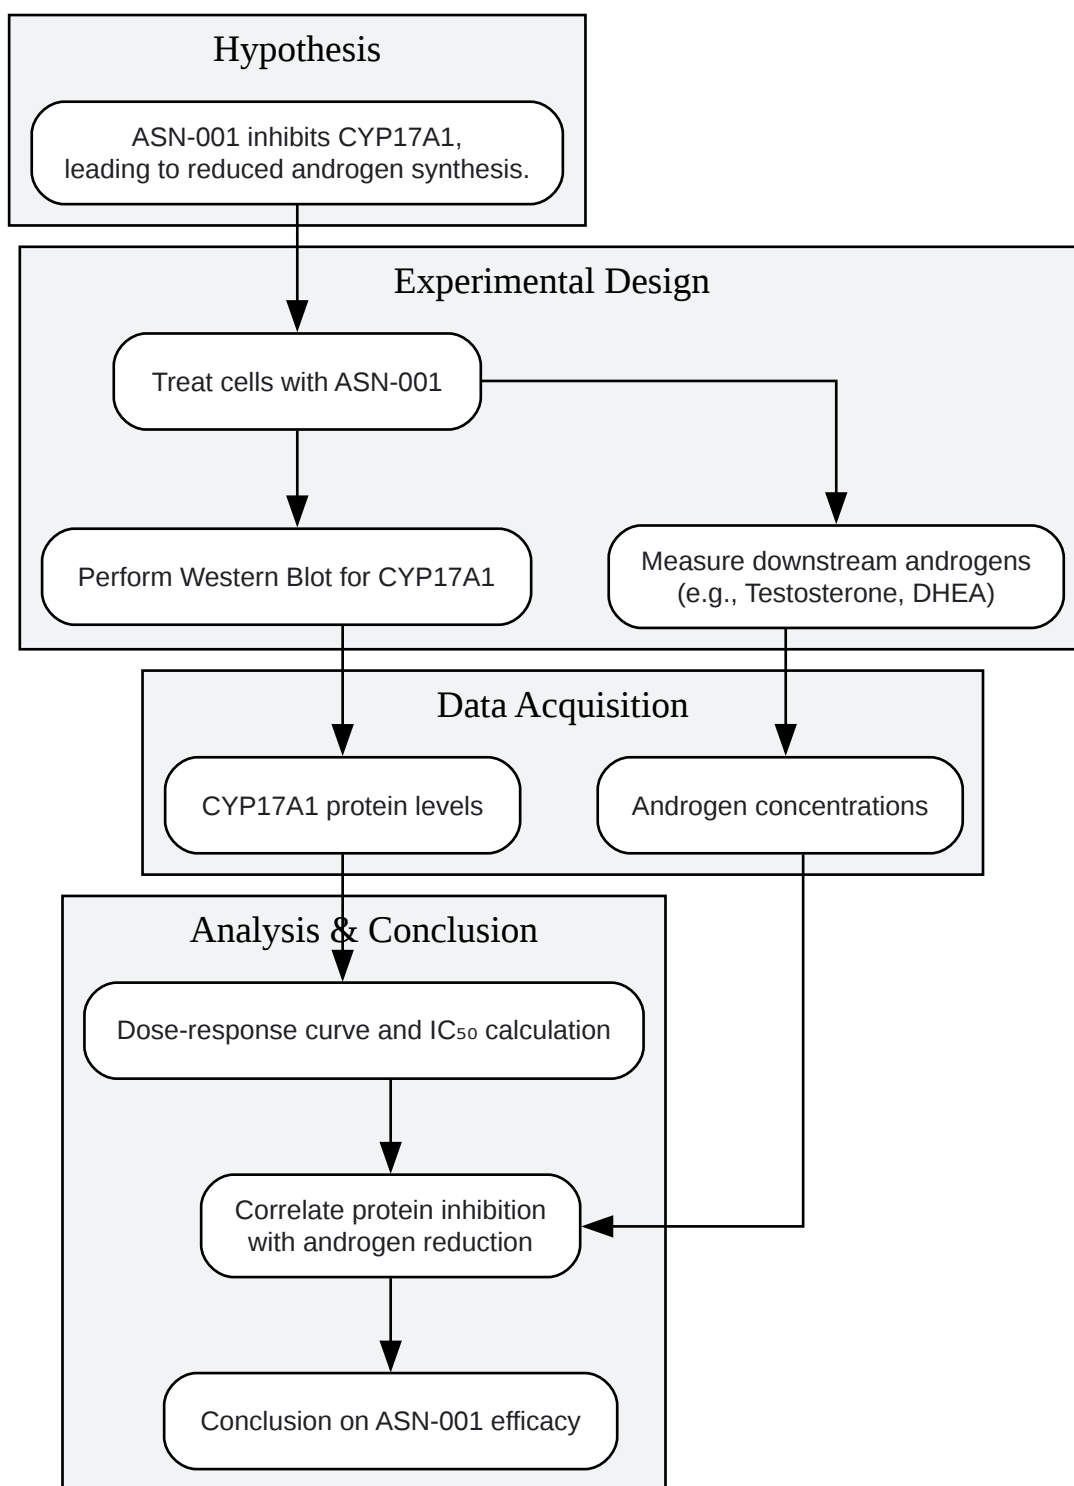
Hypothesis

ASN-001 inhibits CYP17A1, leading to reduced androgen synthesis.

Experimental Design

Treat cells with ASN-001

Perform Western Blot for CYP17A1

Measure downstream androgens (e.g., Testosterone, DHEA)

Data Acquisition

CYP17A1 protein levels

Androgen concentrations

Analysis & Conclusion

Dose-response curve and $IC_{50}$ calculation

Correlate protein inhibition with androgen reduction

Conclusion on ASN-001 efficacy